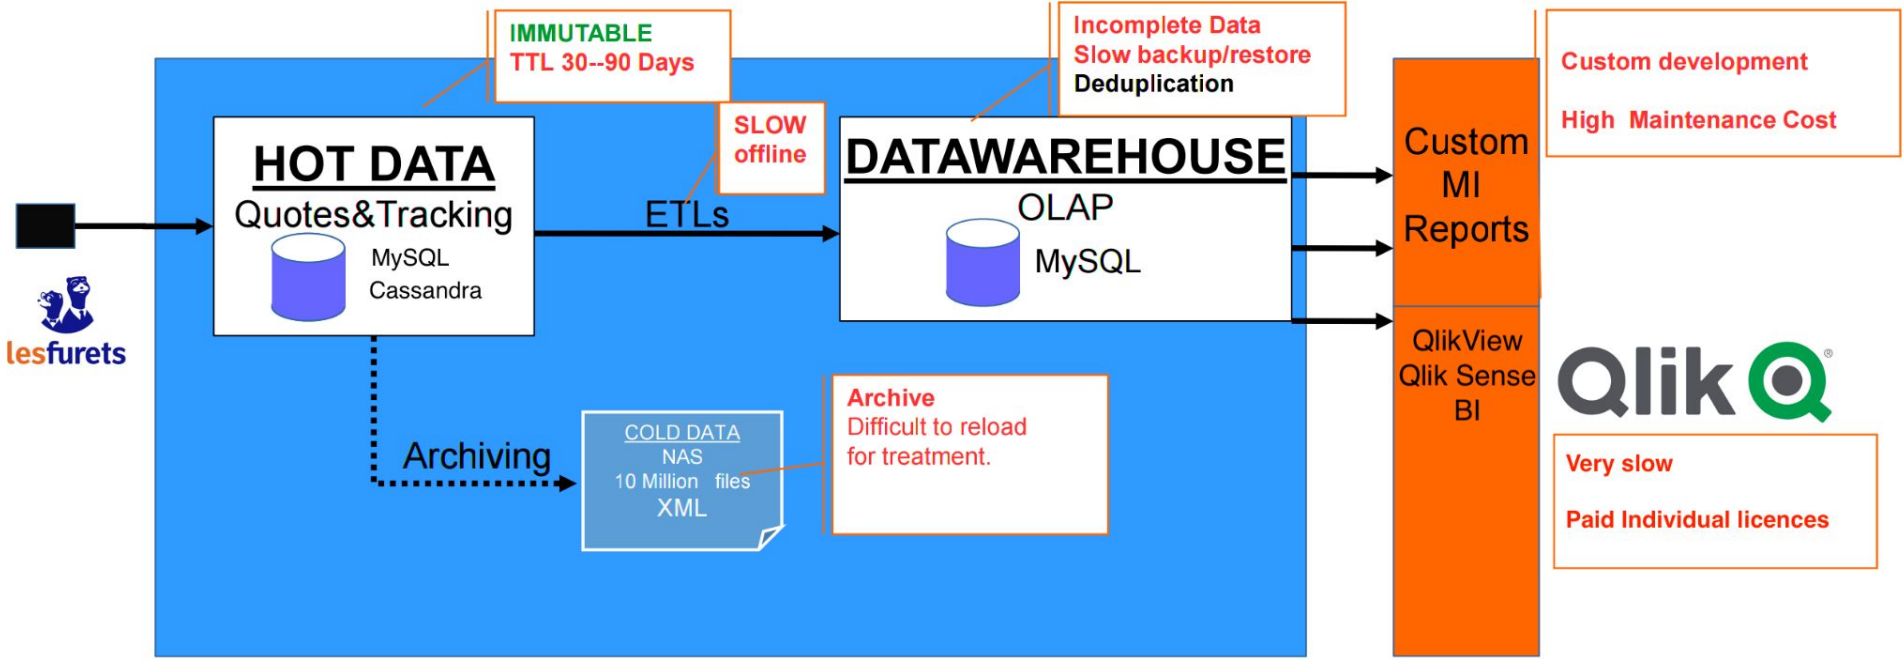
IMMUTABLE
TTL 30--90 Days

Incomplete Data
Slow backup/restore
Deduplication

Custom development

High Maintenance Cost

HOT DATA
Quotes&Tracking
MySQL
Cassandra

SLOW
offline

ETLs

DATAWAREHOUSE
OLAP
MySQL

Custom
MI
Reports

QlikView
Qlik Sense
BI

lesfurets

Qlik

Archiving

COLD DATA
NAS
10 Million files
XML

Archive
Difficult to reload
for treatment.

Very slow

Paid Individual licences